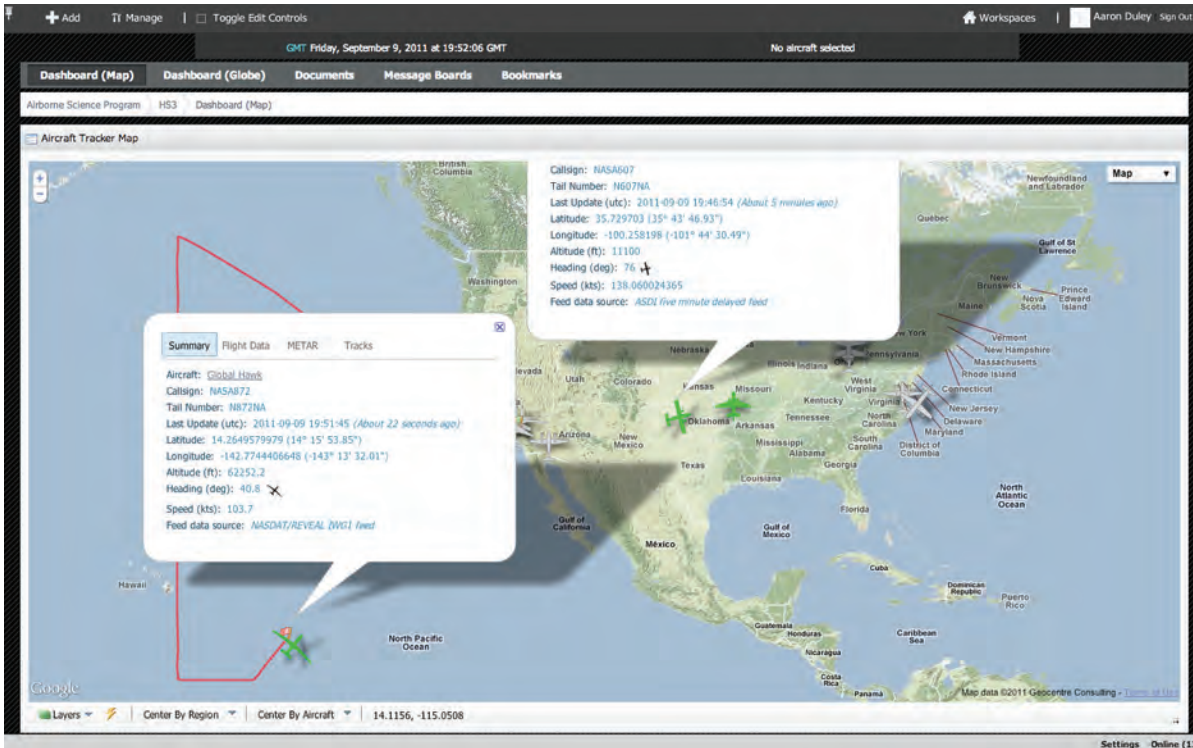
Add | Manage | Toggle Edit Controls | Workspaces | Aaron Duley Sign Out

GMT Friday, September 9, 2011 at 19:52:06 GMT | No aircraft selected

Dashboard (Map) | Dashboard (Globe) | Documents | Message Boards | Bookmarks

Airborne Science Program | HS3 | Dashboard (Map)

Aircraft Tracker Map

Map

Callsign: NASA607
Tail Number: N607NA
Last Update (utc): 2011-09-09 19:46:54 (About 5 minutes ago)
Latitude: 35.729703 (35° 43' 46.93")
Longitude: -100.258198 (-101° 44' 30.49")
Altitude (ft): 11100
Heading (deg): 76
Speed (kts): 138.060024365
Feed data source: ASDI five minute delayed feed

Summary | Flight Data | METAR | Tracks

Aircraft: Global Hawk
Callsign: NASA872
Tail Number: N872NA
Last Update (utc): 2011-09-09 19:51:45 (About 22 seconds ago)
Latitude: 14.2649579979 (14° 15' 53.85")
Longitude: -142.7744406648 (-143° 13' 32.01")
Altitude (ft): 62252.2
Heading (deg): 40.8
Speed (kts): 103.7
Feed data source: NASDAT/REVEAL IWG1 feed

British Columbia, Washington, Nevada, Utah, Colorado, Nebraska, Kansas, Missouri, Illinois, Indiana, Arizona, New Mexico, Oklahoma, Arkansas, Texas, Tennessee, Kentucky, Mississippi, Alabama, Georgia, Louisiana, Florida, South Carolina, North Carolina, Virginia, West Virginia, Pennsylvania, New York, Maine, Vermont, New Hampshire, Massachusetts, Rhode Island, Connecticut, New Jersey, Delaware, Maryland, District of Columbia, Newfoundland and Labrador, Québec, Gulf of St Lawrence, New Brunswick, Nova Scotia, Prince Edward Island, North Atlantic Ocean, Gulf of California, México, Gulf of Mexico, Cuba, Dominican Republic, Puerto Rico, Guatemala, Honduras, Nicaragua, Costa Rica, Panamá, Caribbean Sea, Hawaii, North Pacific Ocean

Google
Map data ©2011 Geocentre Consulting - Terms of Use

Layers | Center By Region | Center By Aircraft | 14.1156, -115.0508

Settings Online (1